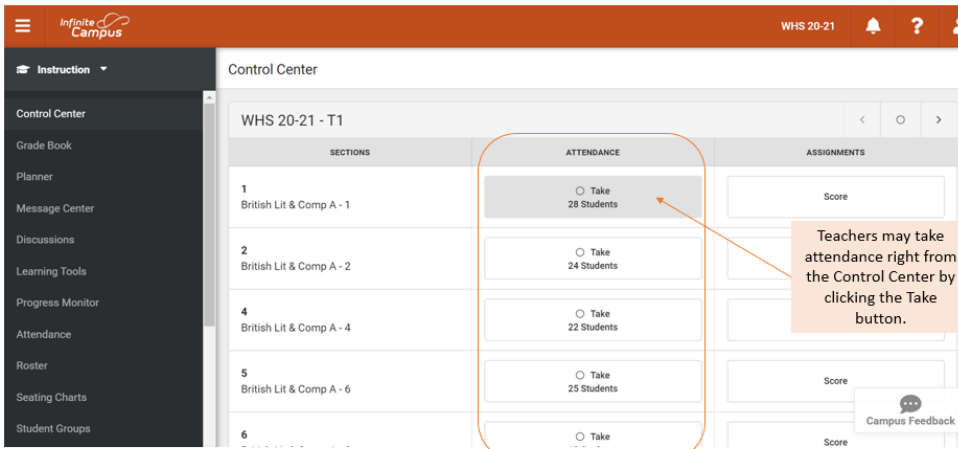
Infinite Campus

WHS 20-21

?

Instruction

Control Center

Grade Book

Planner

Message Center

Discussions

Learning Tools

Progress Monitor

Attendance

Roster

Seating Charts

Student Groups

Control Center

WHS 20-21 - T1

| SECTIONS | ATTENDANCE | ASSIGNMENTS |
|---|---|---|
| 1 British Lit & Comp A - 1 | Take 28 Students | Score |
| 2 British Lit & Comp A - 2 | Take 24 Students | |
| 4 British Lit & Comp A - 4 | Take 22 Students | |
| 5 British Lit & Comp A - 6 | Take 25 Students | Score |
| 6 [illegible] | Take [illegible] | Score |

Teachers may take attendance right from the Control Center by clicking the Take button.

Campus Feedback